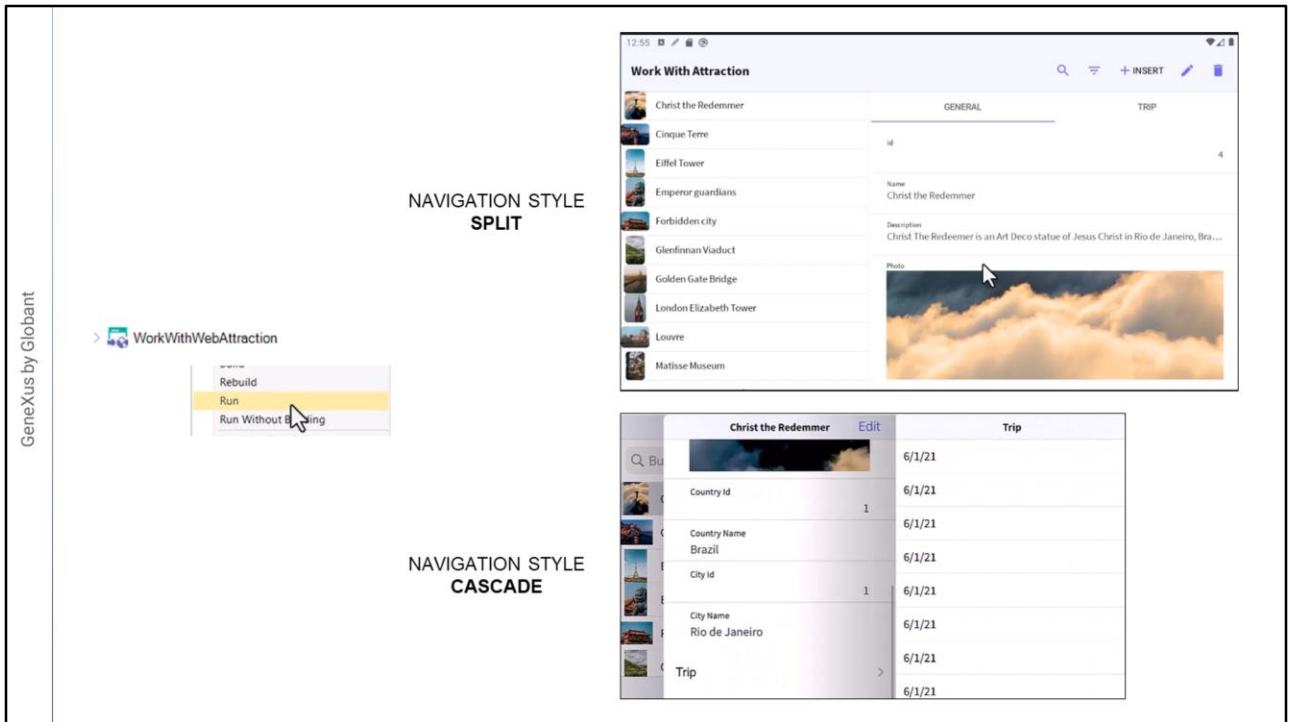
GeneXus by Globant

WorkWithWebAttraction

Rebuild
Run
Run Without B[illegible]ing

NAVIGATION STYLE
SPLIT

12:55

Work With Attraction

INSERT

Christ the Redemmer
Cinque Terre
Eiffel Tower
Emperor guardians
Forbidden city
Glenfinnan Viaduct
Golden Gate Bridge
London Elizabeth Tower
Louvre
Matisse Museum

GENERAL
TRIP

Id
4

Name
Christ the Redemmer

Description
Christ The Redeemer is an Art Deco statue of Jesus Christ in Rio de Janeiro, Bra...

Photo

NAVIGATION STYLE
CASCADE

Q Bu

Christ the Redemmer
Edit

Country Id
1

Country Name
Brazil

City Id
1

City Name
Rio de Janeiro

Trip

Trip
6/1/21
6/1/21
6/1/21
6/1/21
6/1/21
6/1/21
6/1/21
6/1/21